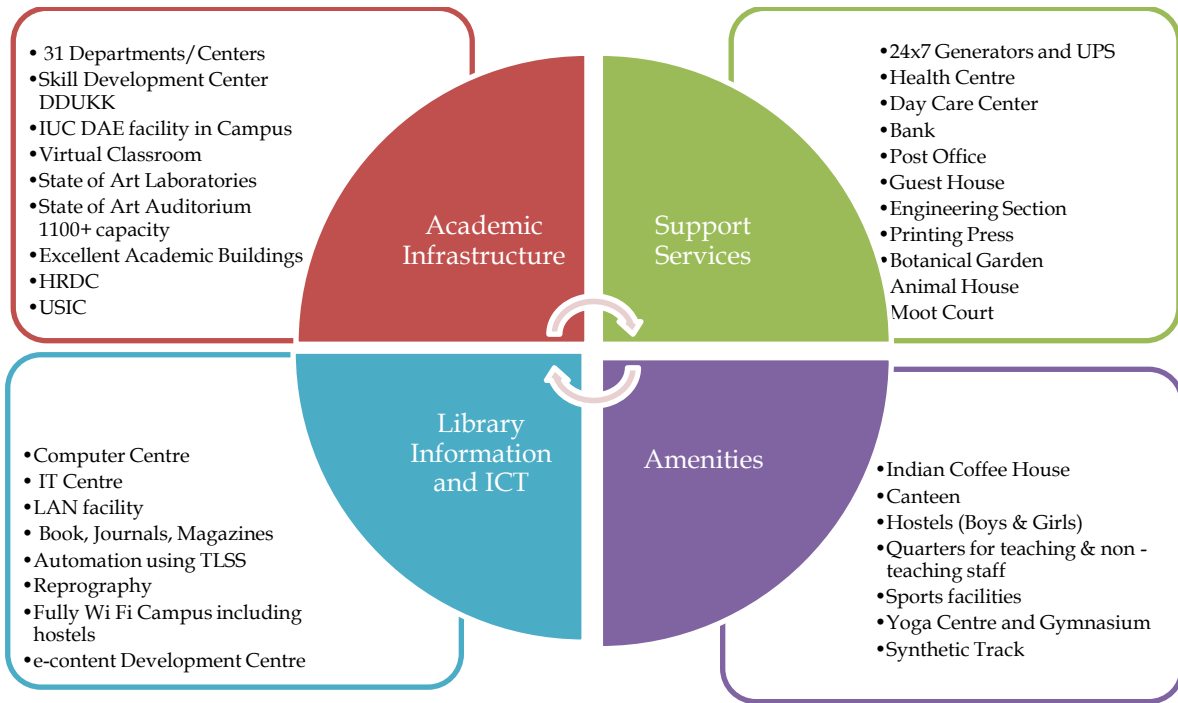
• 31 Departments/Centers
• Skill Development Center DDUKK
• IUC DAE facility in Campus
• Virtual Classroom
• State of Art Laboratories
• State of Art Auditorium 1100+ capacity
• Excellent Academic Buildings
• HRDC
• USIC

Academic Infrastructure

Support Services

• 24x7 Generators and UPS
• Health Centre
• Day Care Center
• Bank
• Post Office
• Guest House
• Engineering Section
• Printing Press
• Botanical Garden
Animal House
Moot Court

Library Information and ICT

Amenities

• Computer Centre
• IT Centre
• LAN facility
• Book, Journals, Magazines
• Automation using TLSS
• Reprography
• Fully Wi Fi Campus including hostels
• e-content Development Centre

• Indian Coffee House
• Canteen
• Hostels (Boys & Girls)
• Quarters for teaching & non - teaching staff
• Sports facilities
• Yoga Centre and Gymnasium
• Synthetic Track